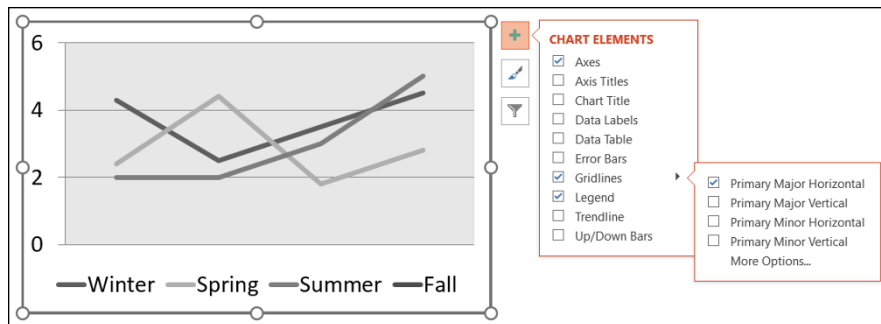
6
4
2
0

Winter Spring Summer Fall

CHART ELEMENTS
☑ Axes
☐ Axis Titles
☐ Chart Title
☐ Data Labels
☐ Data Table
☐ Error Bars
☑ Gridlines
☑ Legend
☐ Trendline
☐ Up/Down Bars

☑ Primary Major Horizontal
☐ Primary Major Vertical
☐ Primary Minor Horizontal
☐ Primary Minor Vertical
More Options...